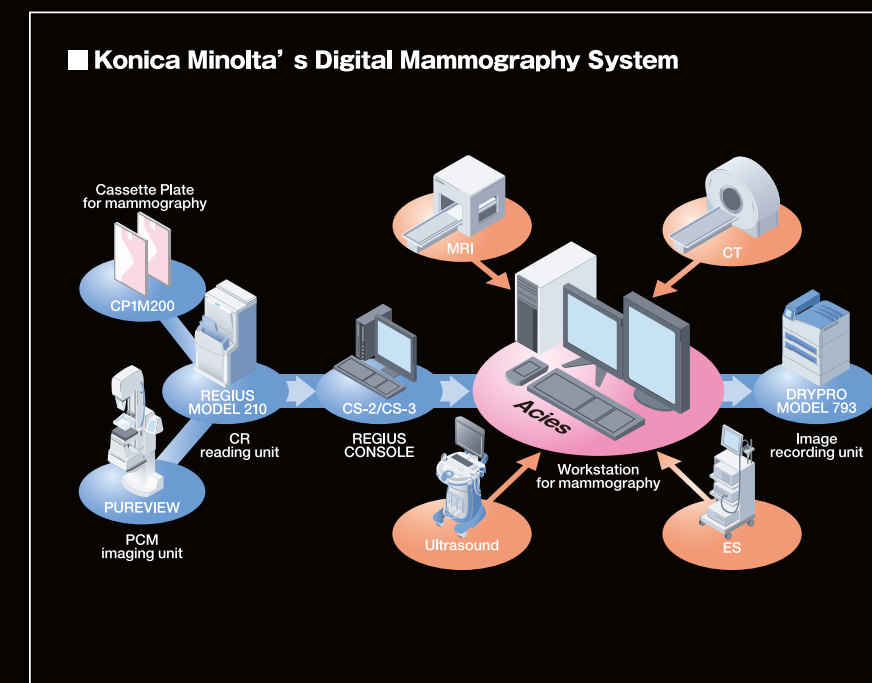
■ Konica Minolta’ s Digital Mammography System

Cassette Plate for mammography

CP1M200

REGIUS MODEL 210

CR reading unit

PUREVIEW

PCM imaging unit

CS-2/CS-3

REGIUS CONSOLE

MRI

CT

Acies

Workstation for mammography

Ultrasound

ES

DRYPRO MODEL 793

Image recording unit